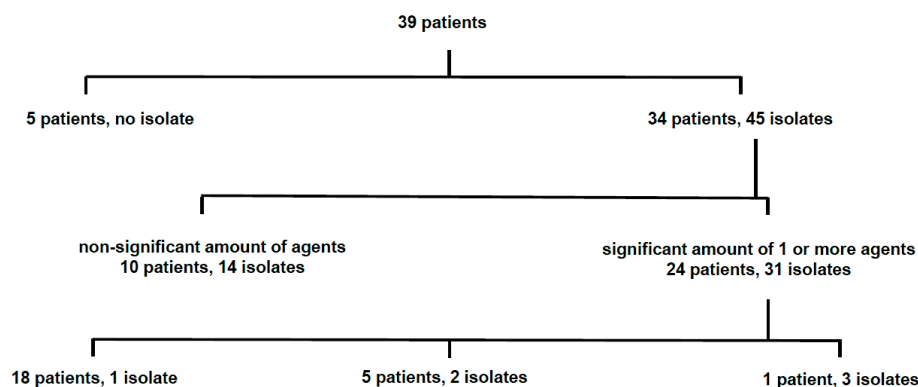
39 patients

5 patients, no isolate

34 patients, 45 isolates

non-significant amount of agents
10 patients, 14 isolates

significant amount of 1 or more agents
24 patients, 31 isolates

18 patients, 1 isolate

5 patients, 2 isolates

1 patient, 3 isolates